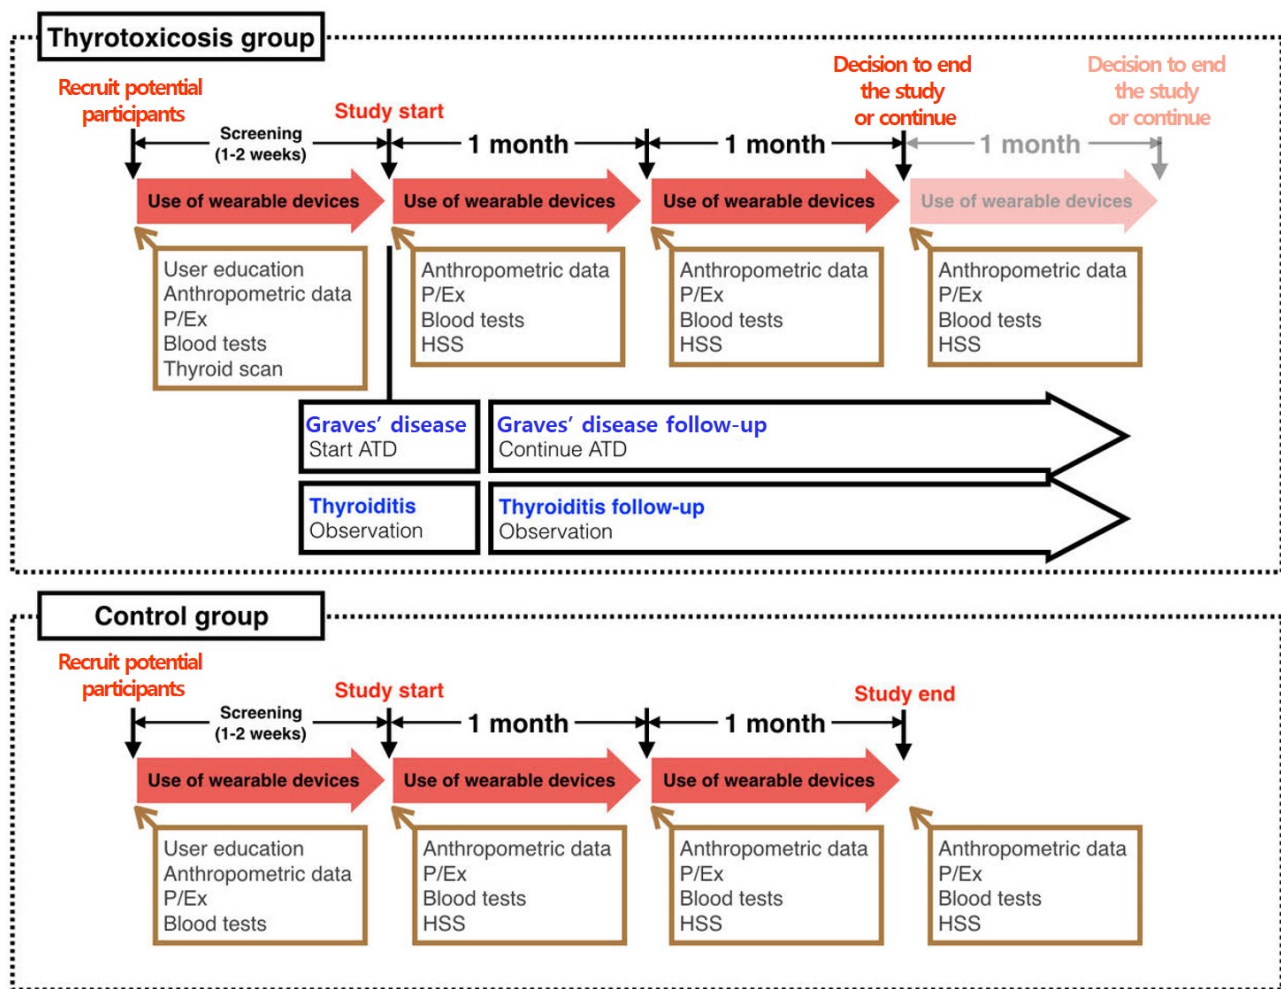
Thyrotoxicosis group

Recruit potential participants

Screening (1-2 weeks)

Study start

1 month

1 month

Decision to end the study or continue

1 month

Decision to end the study or continue

Use of wearable devices

Use of wearable devices

Use of wearable devices

Use of wearable devices

User education
Anthropometric data
P/Ex
Blood tests
Thyroid scan

Anthropometric data
P/Ex
Blood tests
HSS

Anthropometric data
P/Ex
Blood tests
HSS

Anthropometric data
P/Ex
Blood tests
HSS

Graves' disease
Start ATD

Graves' disease follow-up
Continue ATD

Thyroiditis
Observation

Thyroiditis follow-up
Observation

Control group

Recruit potential participants

Screening (1-2 weeks)

Study start

1 month

1 month

Study end

Use of wearable devices

Use of wearable devices

Use of wearable devices

User education
Anthropometric data
P/Ex
Blood tests

Anthropometric data
P/Ex
Blood tests
HSS

Anthropometric data
P/Ex
Blood tests
HSS

Anthropometric data
P/Ex
Blood tests
HSS